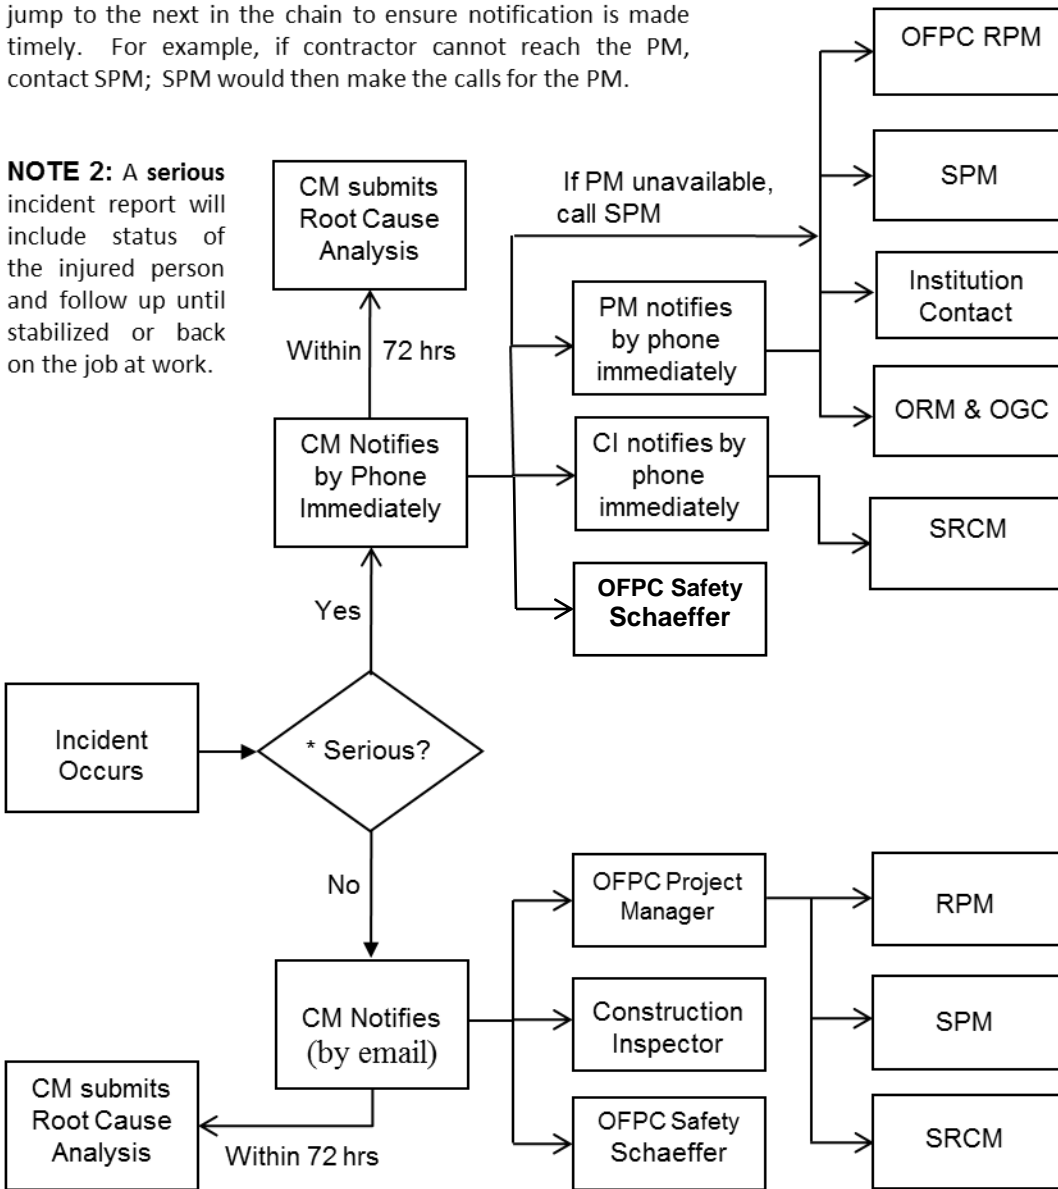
jump to the next in the chain to ensure notification is made timely. For example, if contractor cannot reach the PM, contact SPM; SPM would then make the calls for the PM.

NOTE 2: A serious incident report will include status of the injured person and follow up until stabilized or back on the job at work.

CM submits Root Cause Analysis

Within 72 hrs

CM Notifies by Phone Immediately

If PM unavailable, call SPM

PM notifies by phone immediately

CI notifies by phone immediately

OFPC Safety Schaeffer

OFPC RPM

SPM

Institution Contact

ORM & OGC

SRCM

Yes

Incident Occurs

* Serious?

No

CM Notifies (by email)

OFPC Project Manager

Construction Inspector

OFPC Safety Schaeffer

RPM

SPM

SRCM

CM submits Root Cause Analysis

Within 72 hrs